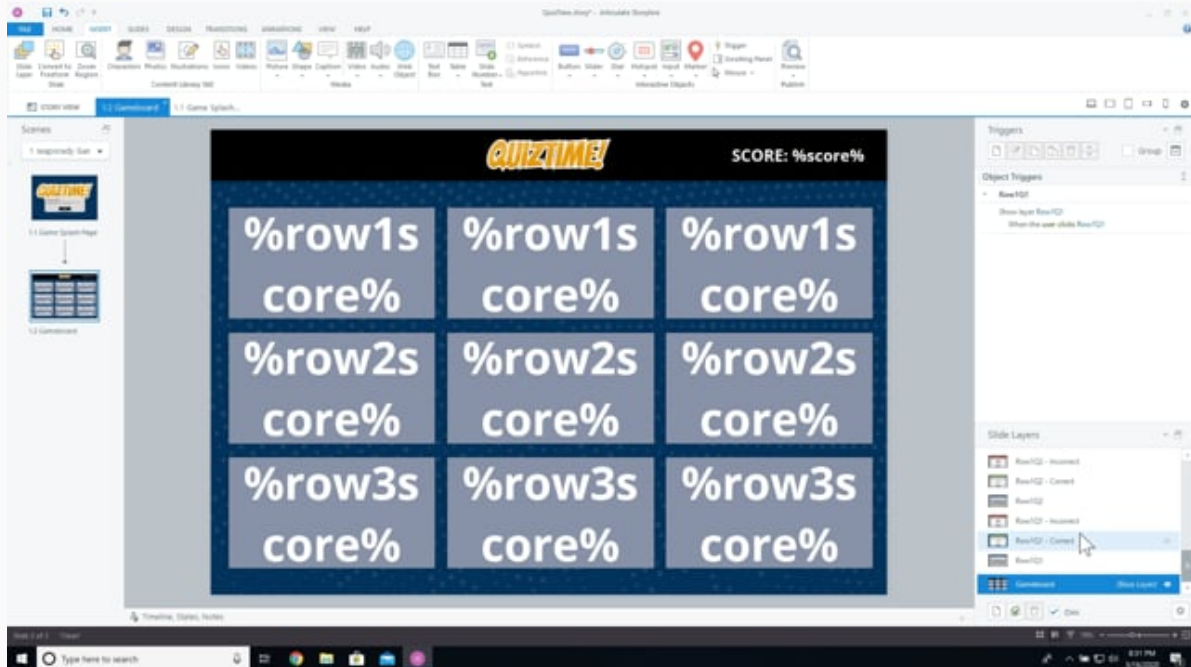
QuizTime.story* - Articulate Storyline

FILE HOME INSERT SLIDES DESIGN TRANSITIONS ANIMATIONS VIEW HELP

Slide Layer Convert to Freeform Zoom Region
Slide
Characters Photos Illustrations Icons Videos
Content Library 360
Picture Shape Caption Video Audio Web Object
Media
Text Box Table Slide Number
Symbol Reference Hyperlink
Text
Button Slider Dial Hotspot Input Marker
Trigger Scrolling Panel Mouse
Interactive Objects
Preview
Publish

STORY VIEW 1.2 Gameboard 1.1 Game Splash...

Scenes
1 Jeopardy Gam

1.1 Game Splash Page

1.2 Gameboard

QUIZTIME!

SCORE: %score%

| %row1score% | %row1score% | %row1score% |
|---|---|---|
| %row2score% | %row2score% | %row2score% |
| %row3score% | %row3score% | %row3score% |

Timeline, States, Notes

Triggers
Group

Object Triggers
Row1Q1
Show layer Row1Q1
When the user clicks Row1Q1

Slide Layers
Row1Q2 - Incorrect
Row1Q2 - Correct
Row1Q2
Row1Q1 - Incorrect
Row1Q1 - Correct
Row1Q1
Gameboard Show Layer

Dim

Slide 2 of 2 "Clean"

Type here to search

8:31 PM